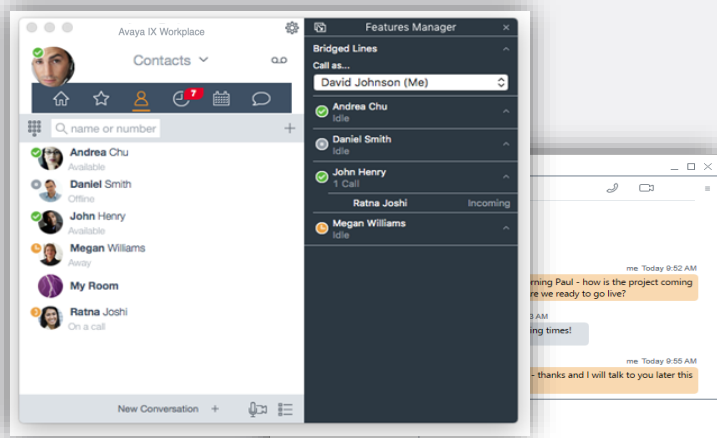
Avaya IX Workplace

Contacts

7

name or number

Andrea Chu
Available

Daniel Smith
Offline

John Henry
Available

Megan Williams
Away

My Room

Ratna Joshi
On a call

New Conversation +

Features Manager

Bridged Lines

Call as...

David Johnson (Me)

Andrea Chu
Idle

Daniel Smith
Idle

John Henry
1 Call

Ratna Joshi Incoming

Megan Williams
Idle

me Today 9:52 AM

orning Paul - how is the project coming re we ready to go live?

3 AM

ing times!

me Today 9:55 AM

- thanks and I will talk to you later this